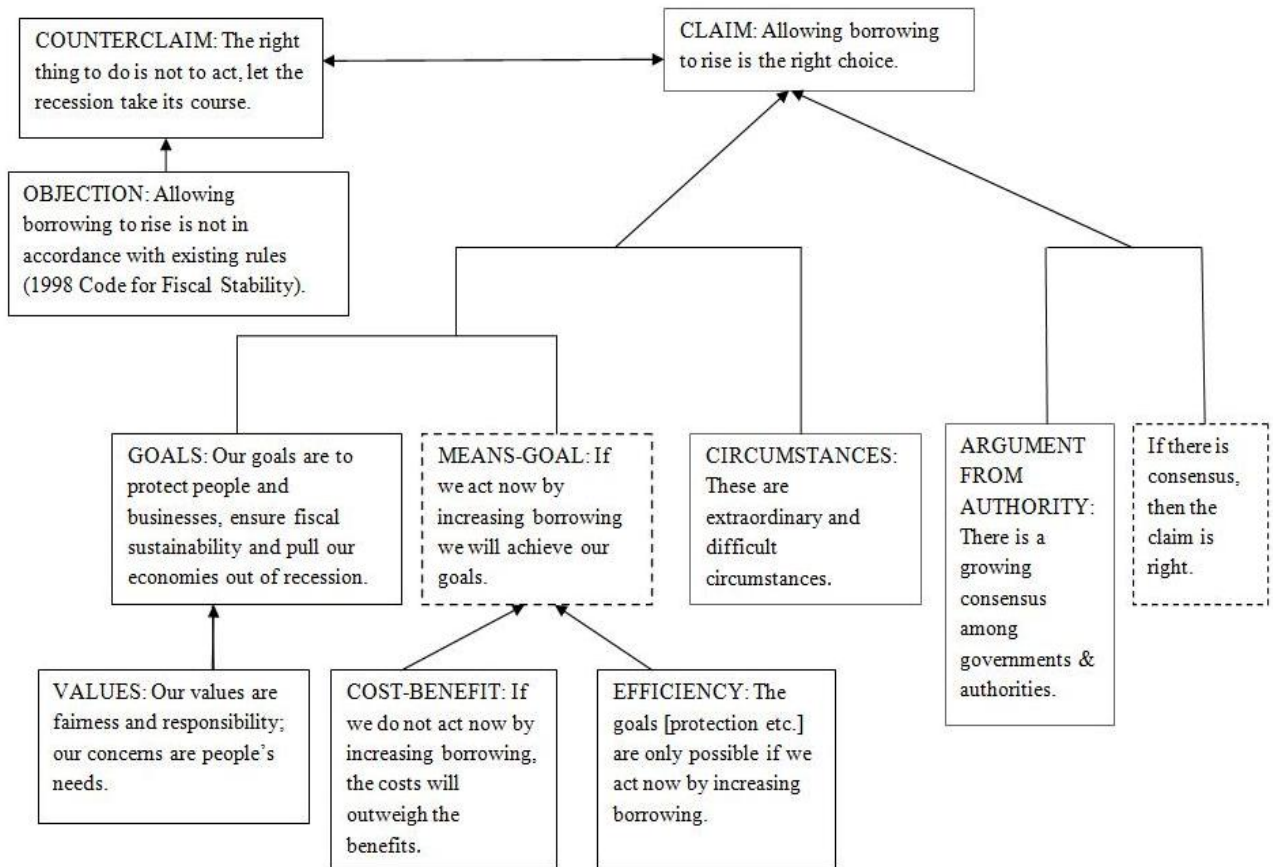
COUNTERCLAIM: The right thing to do is not to act, let the recession take its course.

CLAIM: Allowing borrowing to rise is the right choice.

OBJECTION: Allowing borrowing to rise is not in accordance with existing rules (1998 Code for Fiscal Stability).

GOALS: Our goals are to protect people and businesses, ensure fiscal sustainability and pull our economies out of recession.

MEANS-GOAL: If we act now by increasing borrowing we will achieve our goals.

CIRCUMSTANCES: These are extraordinary and difficult circumstances.

ARGUMENT FROM AUTHORITY: There is a growing consensus among governments & authorities.

If there is consensus, then the claim is right.

VALUES: Our values are fairness and responsibility; our concerns are people's needs.

COST-BENEFIT: If we do not act now by increasing borrowing, the costs will outweigh the benefits.

EFFICIENCY: The goals [protection etc.] are only possible if we act now by increasing borrowing.